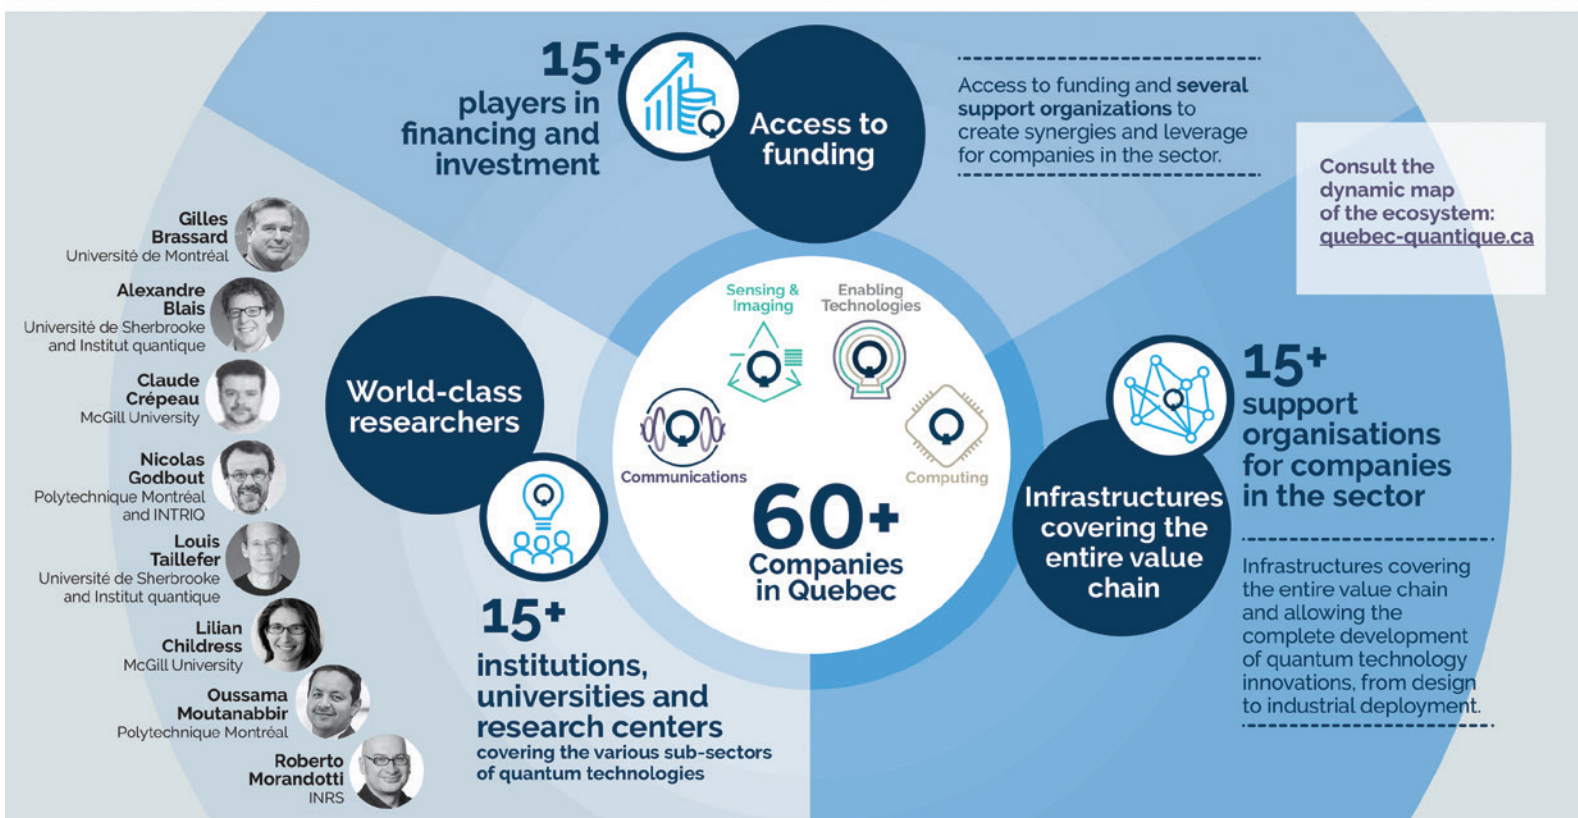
15+
players in financing and investment

Access to funding

Access to funding and several support organizations to create synergies and leverage for companies in the sector.

Consult the dynamic map of the ecosystem: quebec-quantique.ca

Gilles Brassard
Université de Montréal

Alexandre Blais
Université de Sherbrooke and Institut quantique

Claude Crépeau
McGill University

Nicolas Godbout
Polytechnique Montréal and INTRIQ

Louis Taillefer
Université de Sherbrooke and Institut quantique

Lilian Childress
McGill University

Oussama Moutanabbir
Polytechnique Montréal

Roberto Morandotti
INRS

World-class researchers

Sensing & Imaging

Enabling Technologies

Communications

Computing

60+
Companies in Quebec

15+
institutions, universities and research centers
covering the various sub-sectors of quantum technologies

Infrastructures covering the entire value chain

15+
support organisations for companies in the sector

Infrastructures covering the entire value chain and allowing the complete development of quantum technology innovations, from design to industrial deployment.